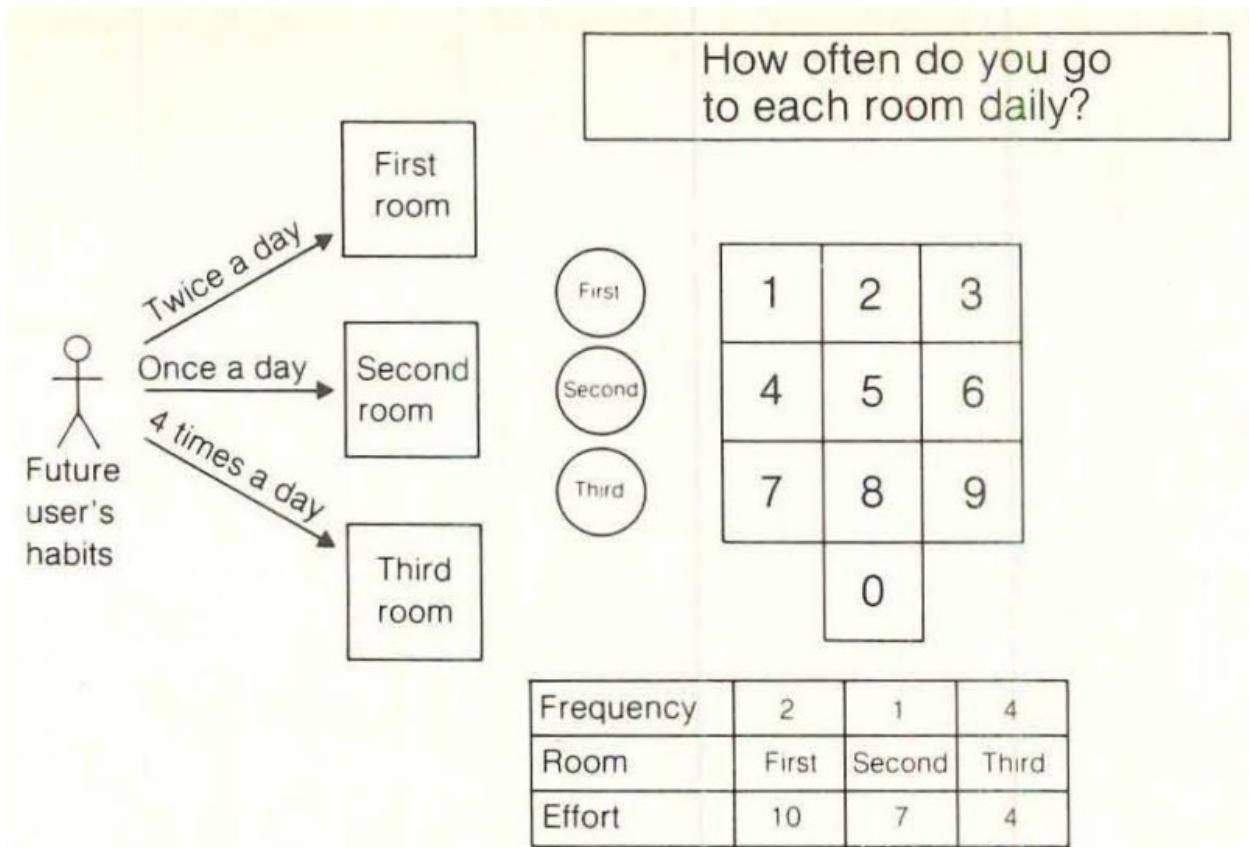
How often do you go to each room daily?

Future user's habits

Twice a day

Once a day

4 times a day

First room

Second room

Third room

First

Second

Third

| 1 | 2 | 3 |
|---|---|---|
| 4 | 5 | 6 |
| 7 | 8 | 9 |
|  | 0 |  |

| Frequency | 2 | 1 | 4 |
|---|---|---|---|
| Room | First | Second | Third |
| Effort | 10 | 7 | 4 |